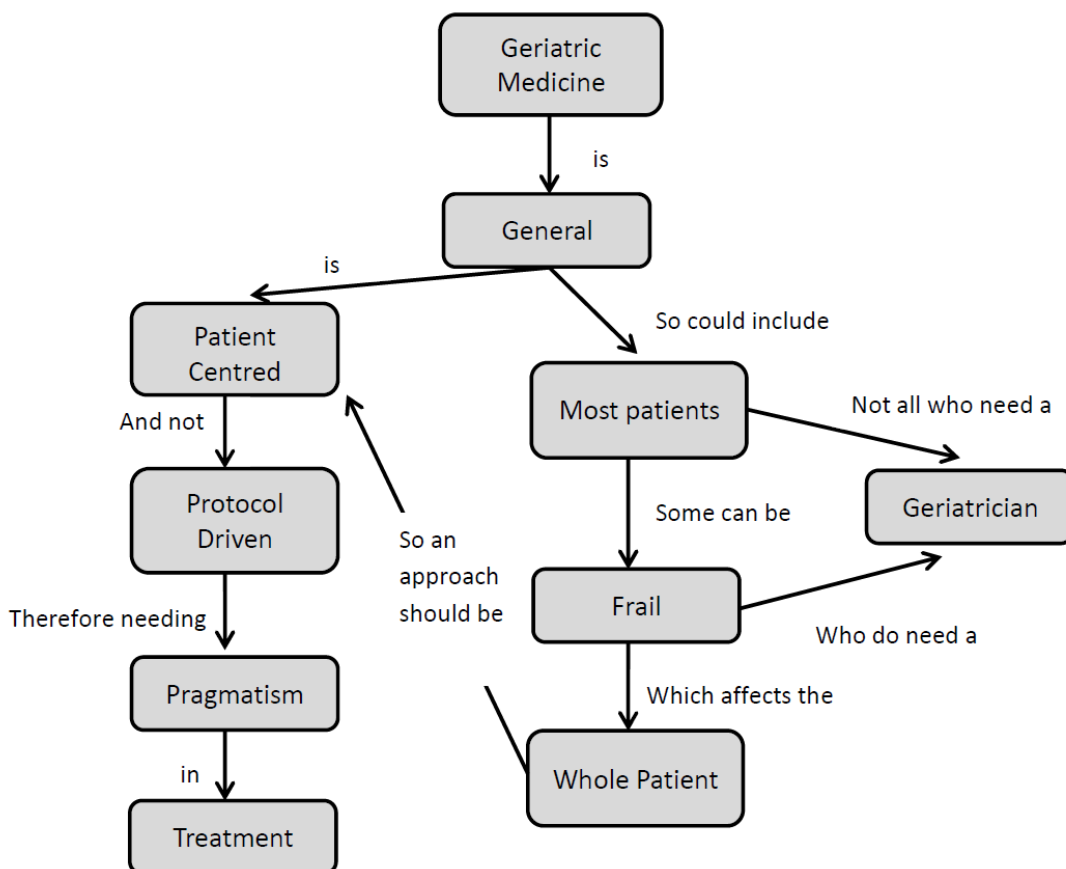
Geriatric Medicine

is

General

is

Patient Centred

And not

Protocol Driven

Therefore needing

Pragmatism

in

Treatment

So an approach should be

So could include

Most patients

Not all who need a

Geriatrician

Some can be

Frail

Who do need a

Which affects the

Whole Patient